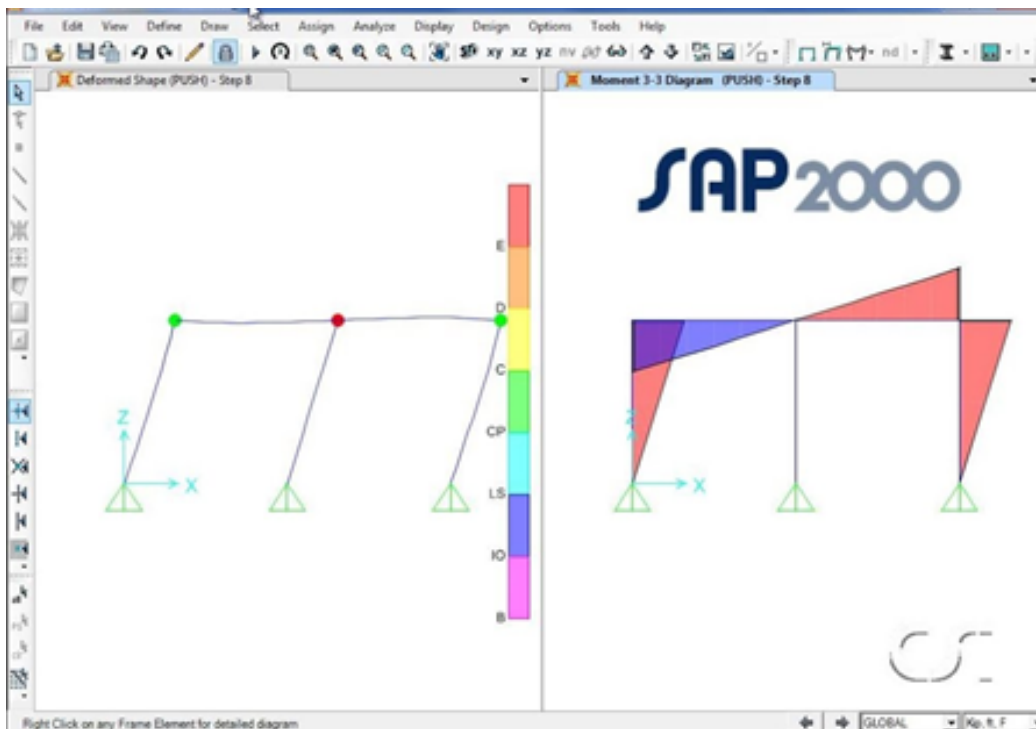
File Edit View Define Draw Select Assign Analyze Display Design Options Tools Help

xy xz yz nd

Deformed Shape (PUSH) - Step 8

Moment 3-3 Diagram (PUSH) - Step 8

SAP2000

E

D

C

CP

LS

IO

B

Z

X

Z

X

Right Click on any Frame Element for detailed diagram

GLOBAL

Kip, ft, F